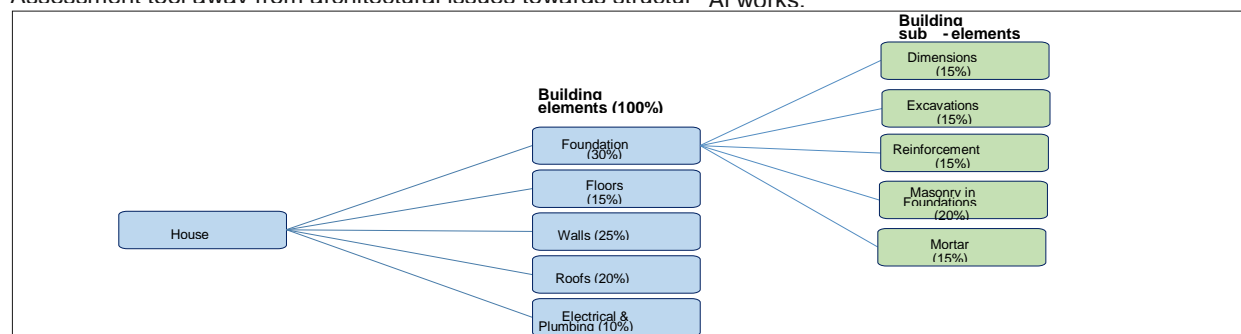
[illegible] works.

Building sub - elements

Building elements (100%)

House

Foundation (30%)

Floors (15%)

Walls (25%)

Roofs (20%)

Electrical & Plumbing (10%)

Dimensions (15%)

Excavations (15%)

Reinforcement (15%)

Masonry in Foundations (20%)

Mortar (15%)